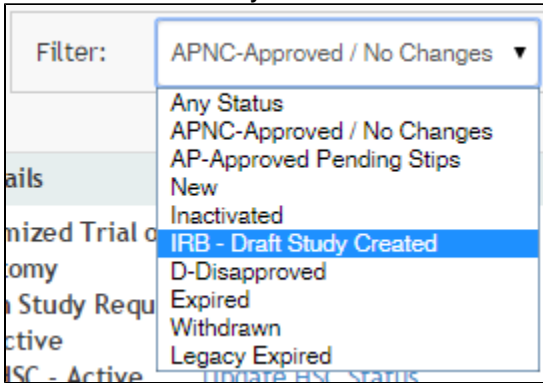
Filter:

APNC-Approved / No Changes ▼

Any Status
APNC-Approved / No Changes
AP-Approved Pending Stips
New
Inactivated
IRB - Draft Study Created
D-Disapproved
Expired
Withdrawn
Legacy Expired

ails
mized Trial o
tomy
n Study Requ
ctive
HSC - Active